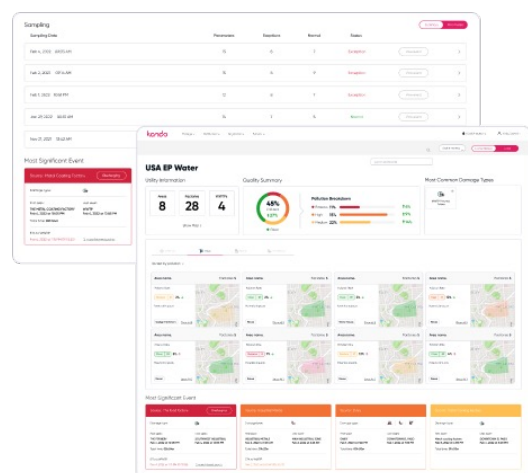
Sampling

Sampling Date | Parameters | Exceptions | Normal | Status

Feb 4, 2022 · 10:05 AM

Feb 4, 2022 · 07:14 AM

Feb 3, 2022 · 12:08 PM

Jan 29, 2022 · 03:24 PM

Nov 21, 2021 · 03:42 AM

Most Significant Event

Kando

USA EP Water

Utility Information

8

28

4

Quality Summary

45%

63%

Pollution Breakdown

Most Common Damage Types

Most Significant Event